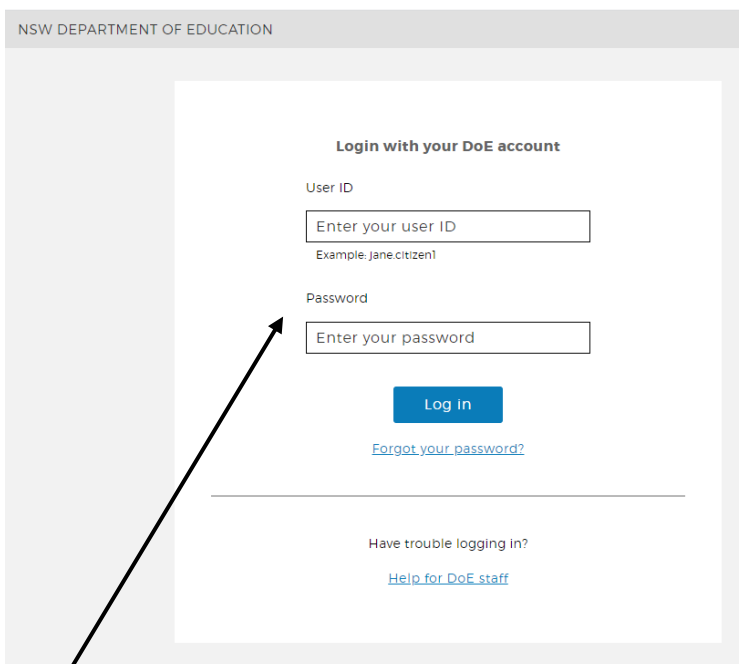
NSW DEPARTMENT OF EDUCATION

Login with your DoE account

User ID

Enter your user ID

Example: jane.citizen1

Password

Enter your password

Log in

Forgot your password?

Have trouble logging in?

Help for DoE staff